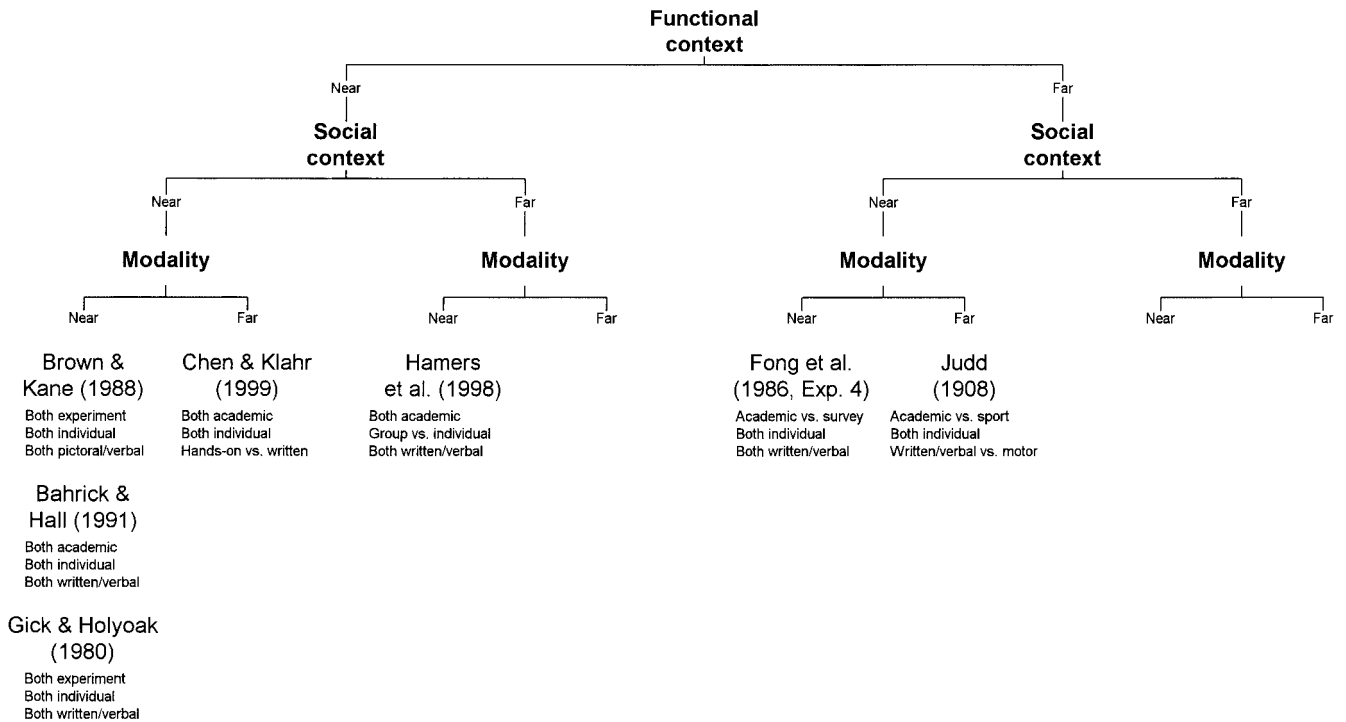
Functional context

Near

Social context

Near

Modality

Near

Brown & Kane (1988)
Both experiment
Both individual
Both pictoral/verbal

Bahrick & Hall (1991)
Both academic
Both individual
Both written/verbal

Gick & Holyoak (1980)
Both experiment
Both individual
Both written/verbal

Far

Chen & Klahr (1999)
Both academic
Both individual
Hands-on vs. written

Far

Modality

Near

Hamers et al. (1998)
Both academic
Group vs. individual
Both written/verbal

Far

Far

Social context

Near

Modality

Near

Fong et al. (1986, Exp. 4)
Academic vs. survey
Both individual
Both written/verbal

Far

Judd (1908)
Academic vs. sport
Both individual
Written/verbal vs. motor

Far

Modality

Near

Far